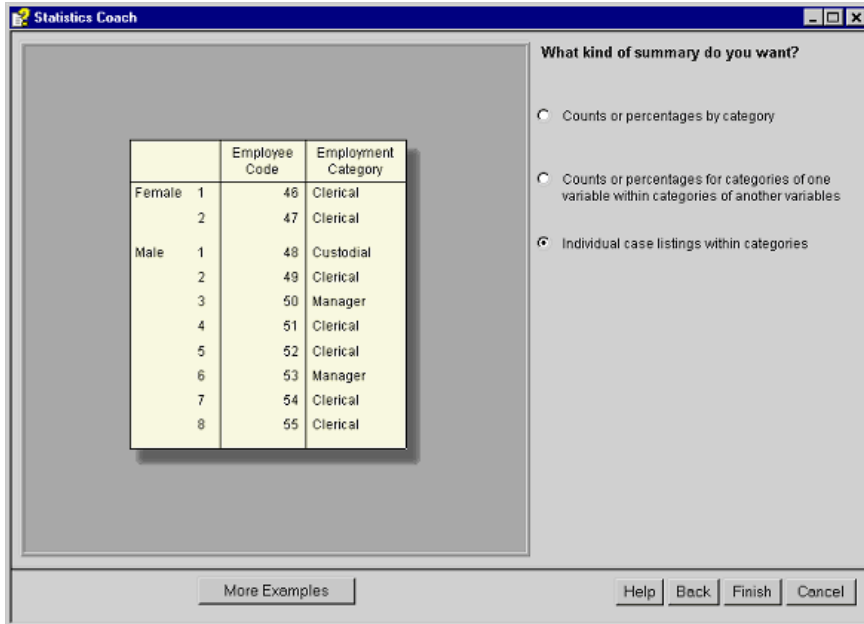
Statistics Coach

|  |  | Employee Code | Employment Category |
|---|---|---|---|
| Female | 1 | 46 | Clerical |
|  | 2 | 47 | Clerical |
| Male | 1 | 48 | Custodial |
|  | 2 | 49 | Clerical |
|  | 3 | 50 | Manager |
|  | 4 | 51 | Clerical |
|  | 5 | 52 | Clerical |
|  | 6 | 53 | Manager |
|  | 7 | 54 | Clerical |
|  | 8 | 55 | Clerical |

What kind of summary do you want?

Counts or percentages by category

Counts or percentages for categories of one variable within categories of another variables

Individual case listings within categories

More Examples

Help Back Finish Cancel